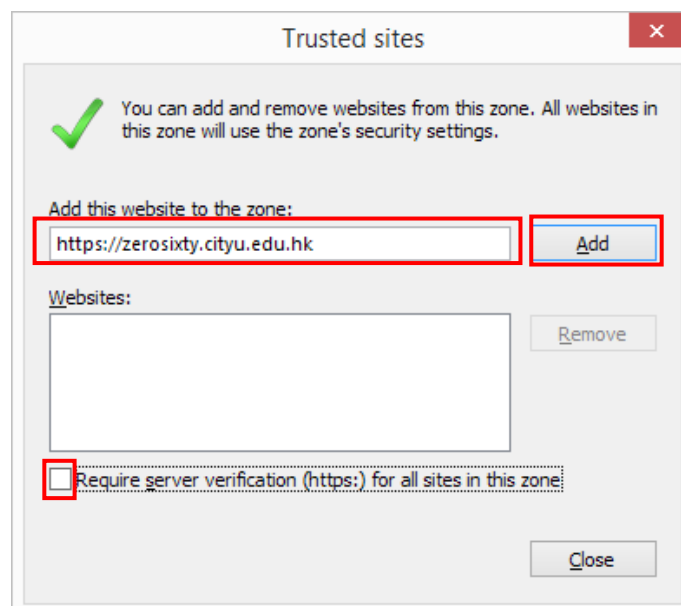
Trusted sites

×

You can add and remove websites from this zone. All websites in this zone will use the zone's security settings.

Add this website to the zone:

https://zerosixty.cityu.edu.hk

Add

Websites:

Remove

Require server verification (https:) for all sites in this zone

Close